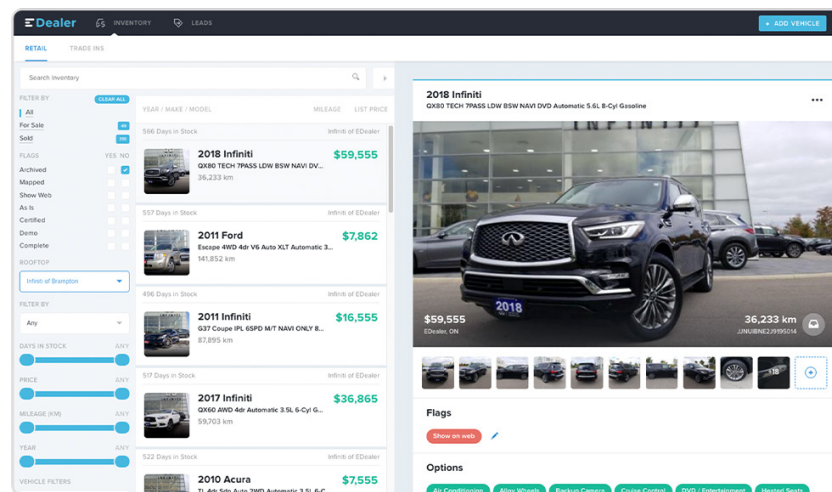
EDealer INVENTORY LEADS + ADD VEHICLE

RETAIL TRADE INS

Search Inventory

FILTER BY CLEAR ALL
All
For Sale 46
Sold 391

FLAGS YES NO
Archived
Mapped
Show Web
As Is
Certified
Demo
Complete

ROOFTOP
Infiniti of Brampton

FILTER BY
Any

DAYS IN STOCK ANY
PRICE ANY
MILEAGE (KM) ANY
YEAR ANY

VEHICLE FILTERS

YEAR / MAKE / MODEL MILEAGE LIST PRICE

566 Days in Stock Infiniti of EDealer
2018 Infiniti $59,555
QX80 TECH 7PASS LDW BSW NAVI DV...
36,233 km

557 Days in Stock Infiniti of EDealer
2011 Ford $7,862
Escape 4WD 4dr V6 Auto XLT Automatic 3...
141,852 km

496 Days in Stock Infiniti of EDealer
2011 Infiniti $16,555
G37 Coupe IPL 6SPD M/T NAVI ONLY 8...
87,895 km

517 Days in Stock Infiniti of EDealer
2017 Infiniti $36,865
QX60 AWD 4dr Automatic 3.5L 6-Cyl G...
59,703 km

522 Days in Stock Infiniti of EDealer
2010 Acura $7,555
TL 4dr Sdn Auto 2WD Automatic 3.5L 6-C...

2018 Infiniti
QX80 TECH 7PASS LDW BSW NAVI DVD Automatic 5.6L 8-Cyl Gasoline

INFINITI
2018

$59,555
EDealer, ON

36,233 km
JJNUBNE2J9195014

Flags
Show on web

Options
Air Conditioning Alloy Wheels Backup Camera Cruise Control DVD / Entertainment Heated Seats